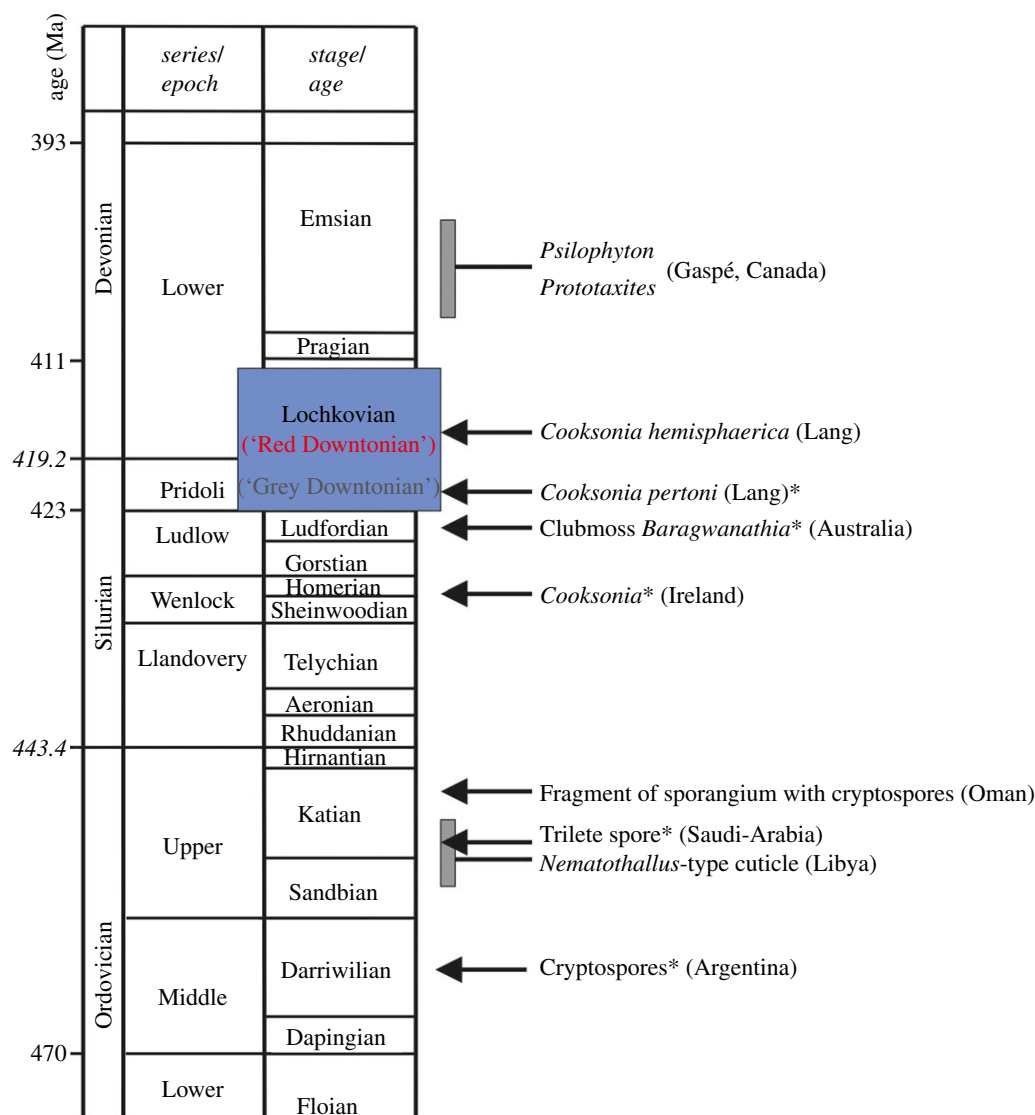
age (Ma)

series/ epoch

stage/ age

393

Devonian

Lower

Emsian

Pragian

411

Lochkovian
('Red Downtonian')

419.2

Pridoli

('Grey Downtonian')

423

Silurian

Ludlow

Ludfordian

Gorstian

Wenlock

Homerian

Sheinwoodian

Llandovery

Telychian

Aeronian

Rhuddanian

443.4

Hirnantian

Ordovician

Upper

Katian

Sandbian

Middle

Darriwilian

Dapingian

470

Lower

Floian

*Psilophyton*
*Prototaxites* (Gaspé, Canada)

*Cooksonia hemisphaerica* (Lang)

*Cooksonia pertoni* (Lang)*

Clubmoss *Baragwanathia** (Australia)

*Cooksonia** (Ireland)

Fragment of sporangium with cryptospores (Oman)

Trilete spore* (Saudi-Arabia)

*Nematothallus*-type cuticle (Libya)

Cryptospores* (Argentina)